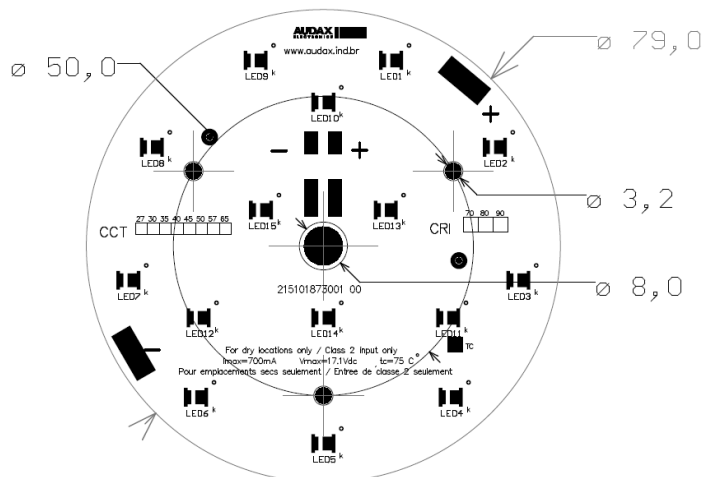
AUDAX
ELETRÔNICOS
www.audax.ind.br

ø 50,0

ø 79,0

LED9 k
LED1 k
LED10 k
+
LED8 k
−
+
LED2 k
ø 3,2
CCT
27 30 35 40 45 50 57 65
LED15 k
LED13 k
CRI
70 80 90
LED7 k
215101873001 00
LED3 k
ø 8,0
LED12 k
LED14 k
LED11 k
TC
For dry locations only / Class 2 input only
Imax=700mA Vmax=17,1Vdc tc=75 C°
Pour emplacements secs seulement / Entree de classe 2 seulement
LED6 k
LED4 k
LED5 k